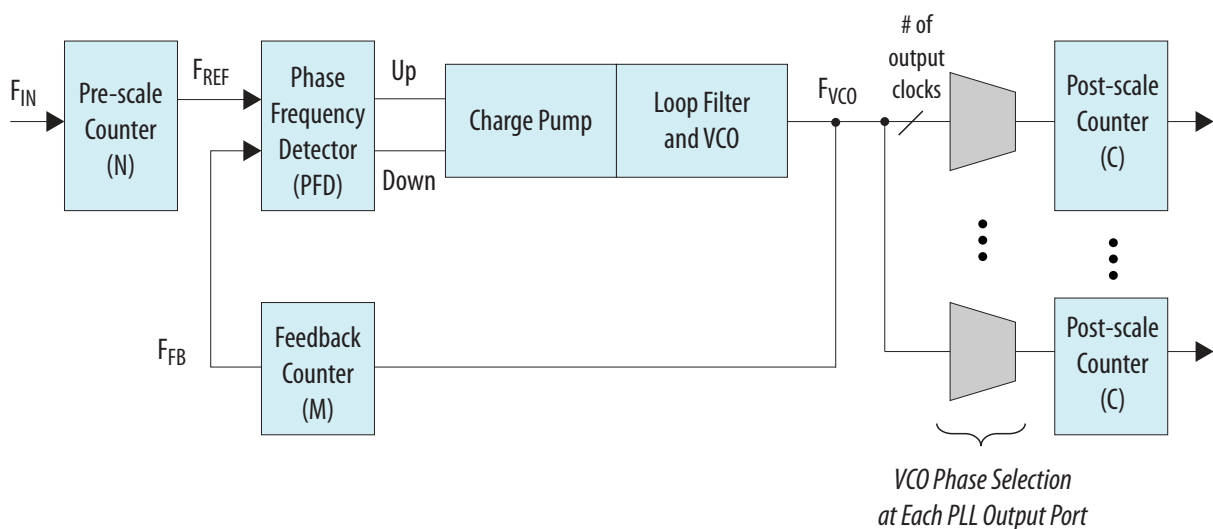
$F_{IN}$

Pre-scale Counter (N)

$F_{REF}$

Phase Frequency Detector (PFD)

Up

Down

Charge Pump

Loop Filter and VCO

$F_{VCO}$

# of output clocks

Post-scale Counter (C)

Post-scale Counter (C)

$F_{FB}$

Feedback Counter (M)

VCO Phase Selection at Each PLL Output Port